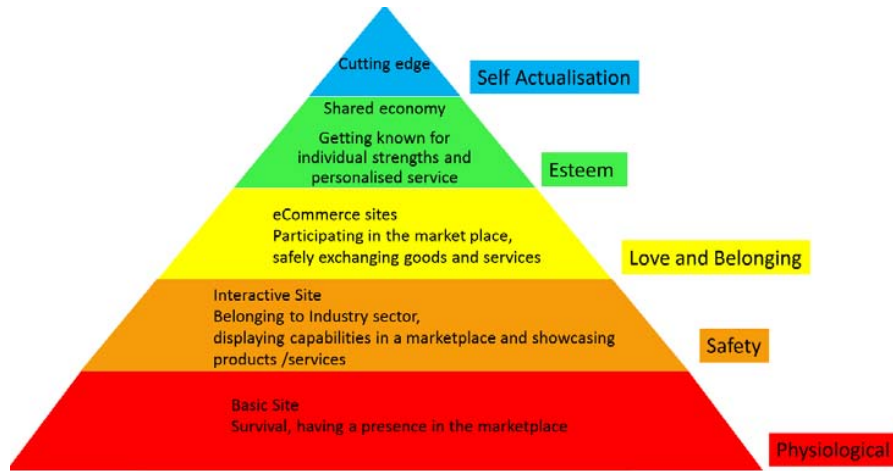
Cutting edge

Self Actualisation

Shared economy

Getting known for individual strengths and personalised service

Esteem

eCommerce sites
Participating in the market place, safely exchanging goods and services

Love and Belonging

Interactive Site
Belonging to Industry sector, displaying capabilities in a marketplace and showcasing products /services

Safety

Basic Site
Survival, having a presence in the marketplace

Physiological